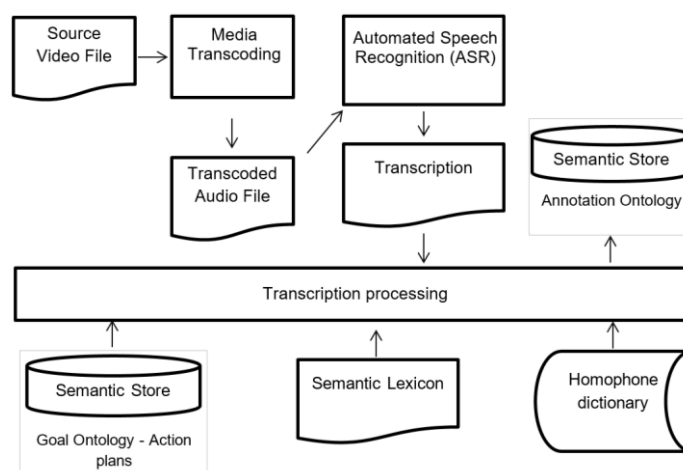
Source Video File

Media Transcoding

Automated Speech Recognition (ASR)

Transcoded Audio File

Transcription

Semantic Store

Annotation Ontology

Transcription processing

Semantic Store

Goal Ontology - Action plans

Semantic Lexicon

Homophone dictionary